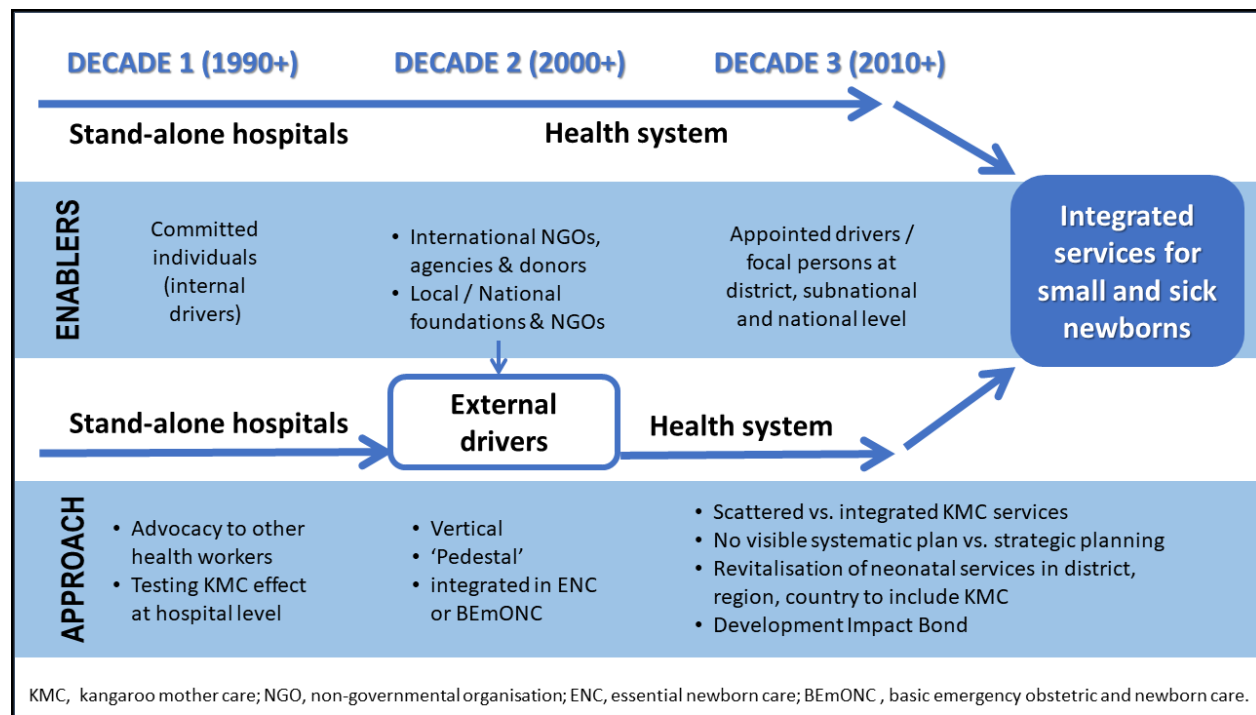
DECADE 1 (1990+)
DECADE 2 (2000+)
DECADE 3 (2010+)

Stand-alone hospitals
Health system

ENABLERS

Committed individuals (internal drivers)

• International NGOs, agencies & donors
• Local / National foundations & NGOs

Appointed drivers / focal persons at district, subnational and national level

Integrated services for small and sick newborns

Stand-alone hospitals
External drivers
Health system

APPROACH

• Advocacy to other health workers
• Testing KMC effect at hospital level

• Vertical
• 'Pedestal'
• integrated in ENC or BEmONC

• Scattered vs. integrated KMC services
• No visible systematic plan vs. strategic planning
• Revitalisation of neonatal services in district, region, country to include KMC
• Development Impact Bond

KMC, kangaroo mother care; NGO, non-governmental organisation; ENC, essential newborn care; BEmONC , basic emergency obstetric and newborn care.